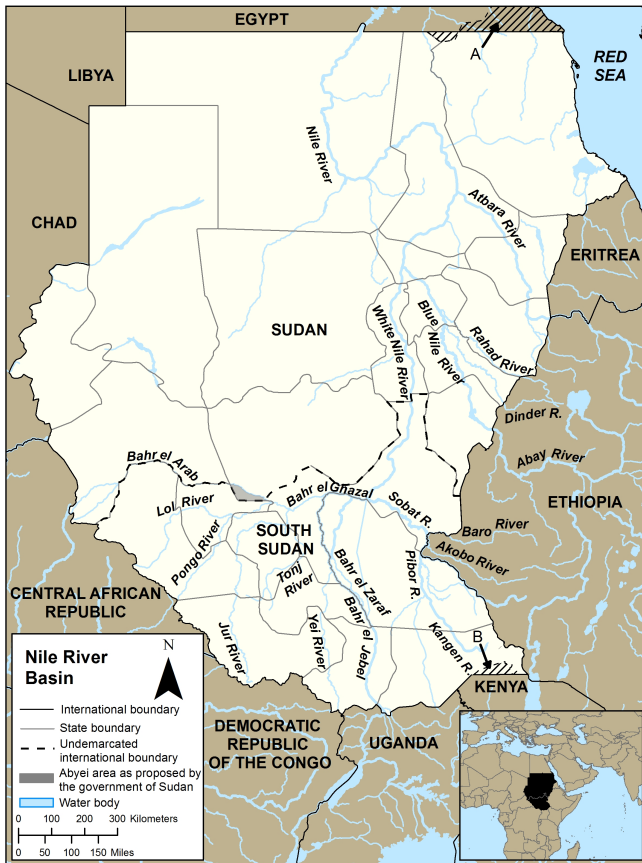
EGYPT
LIBYA
A
RED SEA
Nile River
CHAD
Atbara River
ERITREA
SUDAN
White Nile River
Blue Nile River
Rahad River
Dinder R.
Abay River
Bahr el Arab
Bahr el Ghazal
Sobat R.
ETHIOPIA
Lol River
Baro River
Pongo River
SOUTH SUDAN
Akobo River
Tonj River
Bahr el Zaraf
Pibor R.
CENTRAL AFRICAN REPUBLIC
Jur River
Yei River
Bahr el Jebel
Kangen R.
B
KENYA
Nile River Basin
N
International boundary
State boundary
Undemarcated international boundary
Abyei area as proposed by the government of Sudan
Water body
DEMOCRATIC REPUBLIC OF THE CONGO
UGANDA
0 100 200 300 Kilometers
0 50 100 150 Miles